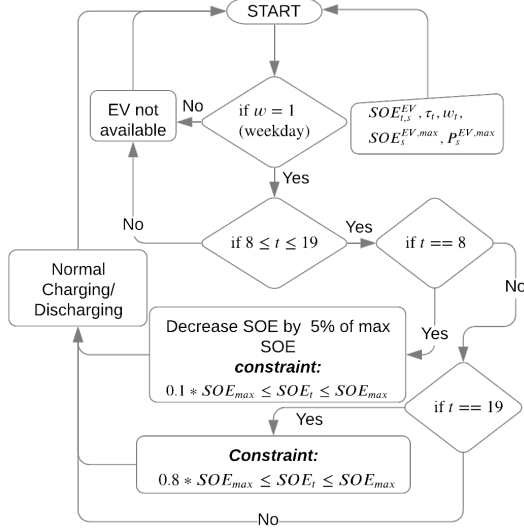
START

EV not available

No

if $w = 1$ (weekday)

$SOE_{t,s}^{EV}, \tau_t, w_t,$
$SOE_s^{EV,max}, P_s^{EV,max}$

Yes

No

if $8 \leq t \leq 19$

Yes

if $t == 8$

No

Normal Charging/ Discharging

Decrease SOE by 5% of max SOE
*constraint:*
$0.1 * SOE_{max} \leq SOE_t \leq SOE_{max}$

Yes

if $t == 19$

Yes

*Constraint:*
$0.8 * SOE_{max} \leq SOE_t \leq SOE_{max}$

No